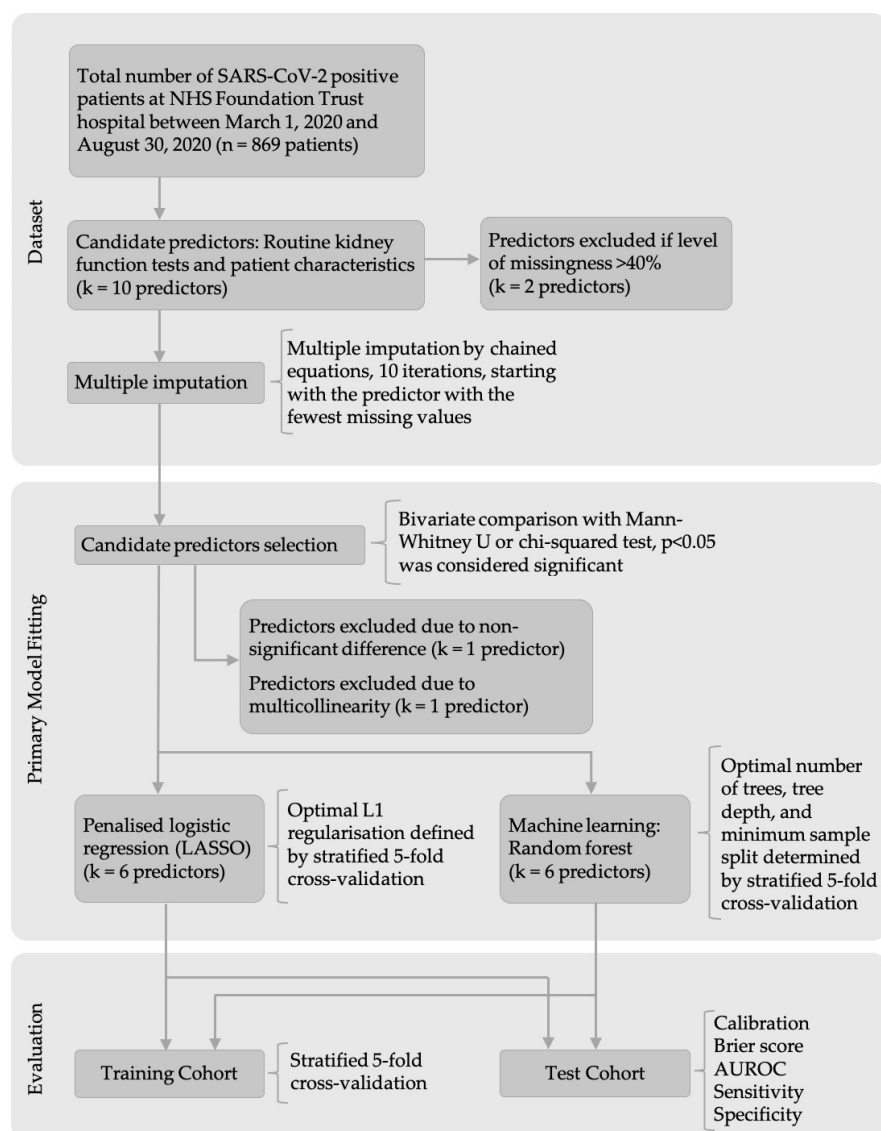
Dataset

Total number of SARS-CoV-2 positive patients at NHS Foundation Trust hospital between March 1, 2020 and August 30, 2020 (n = 869 patients)

Candidate predictors: Routine kidney function tests and patient characteristics (k = 10 predictors)

Predictors excluded if level of missingness >40% (k = 2 predictors)

Multiple imputation

Multiple imputation by chained equations, 10 iterations, starting with the predictor with the fewest missing values

Primary Model Fitting

Candidate predictors selection

Bivariate comparison with Mann-Whitney U or chi-squared test, p<0.05 was considered significant

Predictors excluded due to non-significant difference (k = 1 predictor)

Predictors excluded due to multicollinearity (k = 1 predictor)

Penalised logistic regression (LASSO) (k = 6 predictors)

Optimal L1 regularisation defined by stratified 5-fold cross-validation

Machine learning: Random forest (k = 6 predictors)

Optimal number of trees, tree depth, and minimum sample split determined by stratified 5-fold cross-validation

Evaluation

Training Cohort

Stratified 5-fold cross-validation

Test Cohort

Calibration
Brier score
AUROC
Sensitivity
Specificity